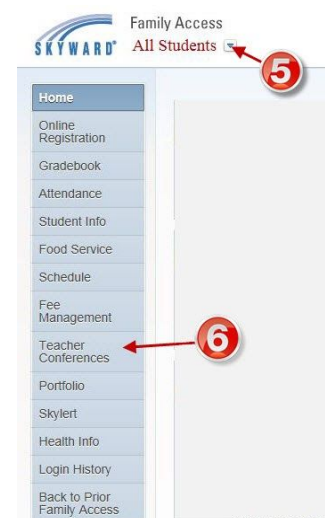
SKYWARD®
Family Access
All Students

5

Home
Online Registration
Gradebook
Attendance
Student Info
Food Service
Schedule
Fee Management
Teacher Conferences
Portfolio
Skylert
Health Info
Login History
Back to Prior Family Access

6